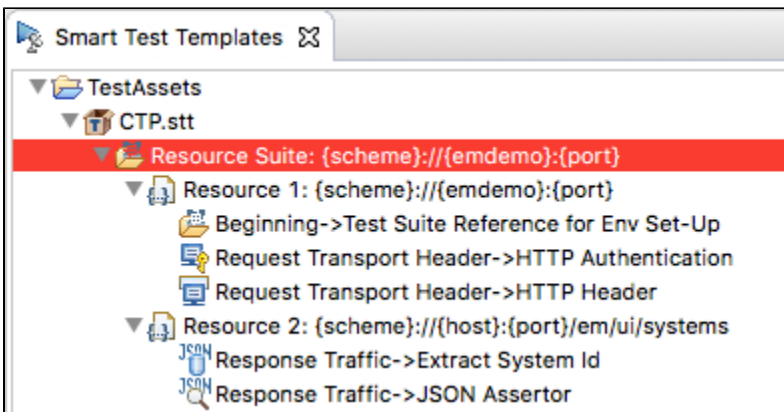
Smart Test Templates

TestAssets
CTP.stt
Resource Suite: {scheme}://{emdemo}:{port}
Resource 1: {scheme}://{emdemo}:{port}
Beginning->Test Suite Reference for Env Set-Up
Request Transport Header->HTTP Authentication
Request Transport Header->HTTP Header
Resource 2: {scheme}://{host}:{port}/em/ui/systems
JSON Response Traffic->Extract System Id
JSON Response Traffic->JSON Assertor